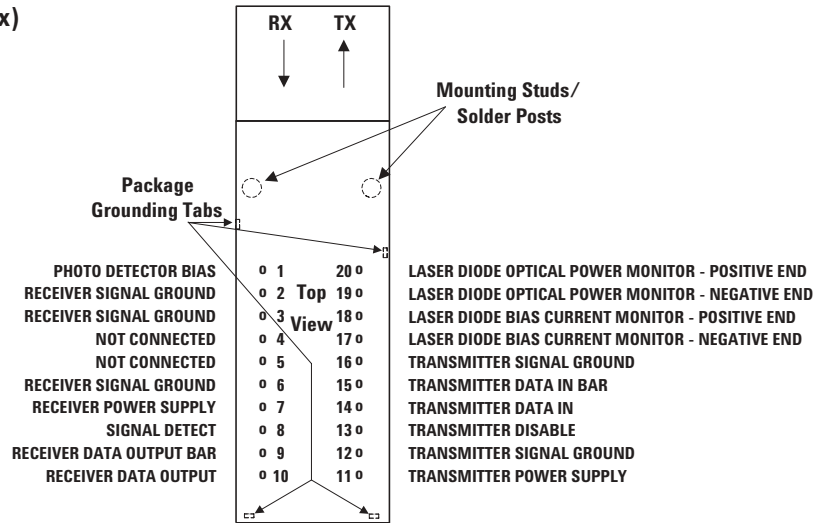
x)

RX TX

Mounting Studs/
Solder Posts

Package
Grounding Tabs

Top
View

PHOTO DETECTOR BIAS 1
RECEIVER SIGNAL GROUND 2
RECEIVER SIGNAL GROUND 3
NOT CONNECTED 4
NOT CONNECTED 5
RECEIVER SIGNAL GROUND 6
RECEIVER POWER SUPPLY 7
SIGNAL DETECT 8
RECEIVER DATA OUTPUT BAR 9
RECEIVER DATA OUTPUT 10

20 LASER DIODE OPTICAL POWER MONITOR - POSITIVE END
19 LASER DIODE OPTICAL POWER MONITOR - NEGATIVE END
18 LASER DIODE BIAS CURRENT MONITOR - POSITIVE END
17 LASER DIODE BIAS CURRENT MONITOR - NEGATIVE END
16 TRANSMITTER SIGNAL GROUND
15 TRANSMITTER DATA IN BAR
14 TRANSMITTER DATA IN
13 TRANSMITTER DISABLE
12 TRANSMITTER SIGNAL GROUND
11 TRANSMITTER POWER SUPPLY